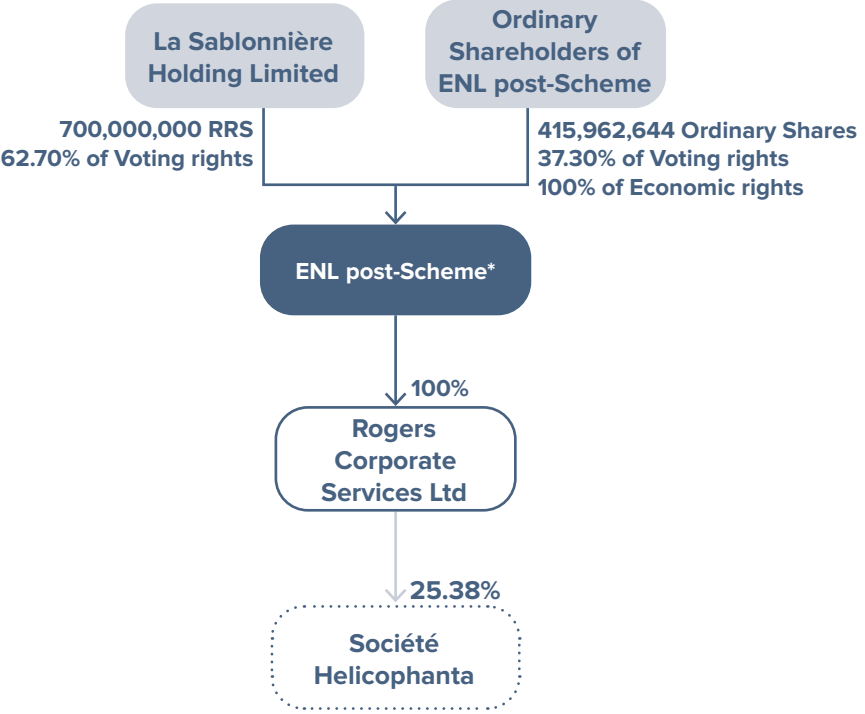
La Sablonnière Holding Limited

Ordinary Shareholders of ENL post-Scheme

700,000,000 RRS
62.70% of Voting rights

415,962,644 Ordinary Shares
37.30% of Voting rights
100% of Economic rights

ENL post-Scheme*

100%

Rogers Corporate Services Ltd

25.38%

Société Helicophanta